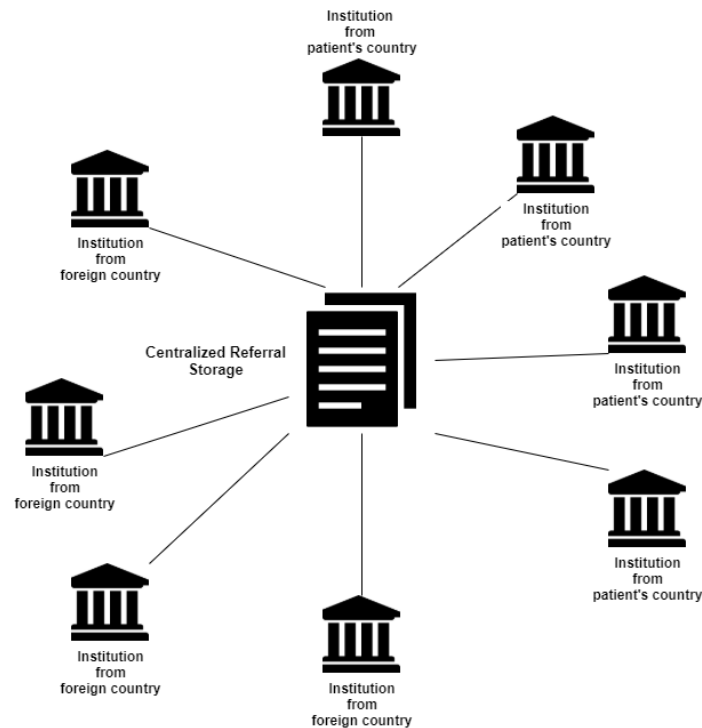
Institution from patient's country

Institution from foreign country

Institution from patient's country

Centralized Referral Storage

Institution from patient's country

Institution from foreign country

Institution from patient's country

Institution from foreign country

Institution from foreign country